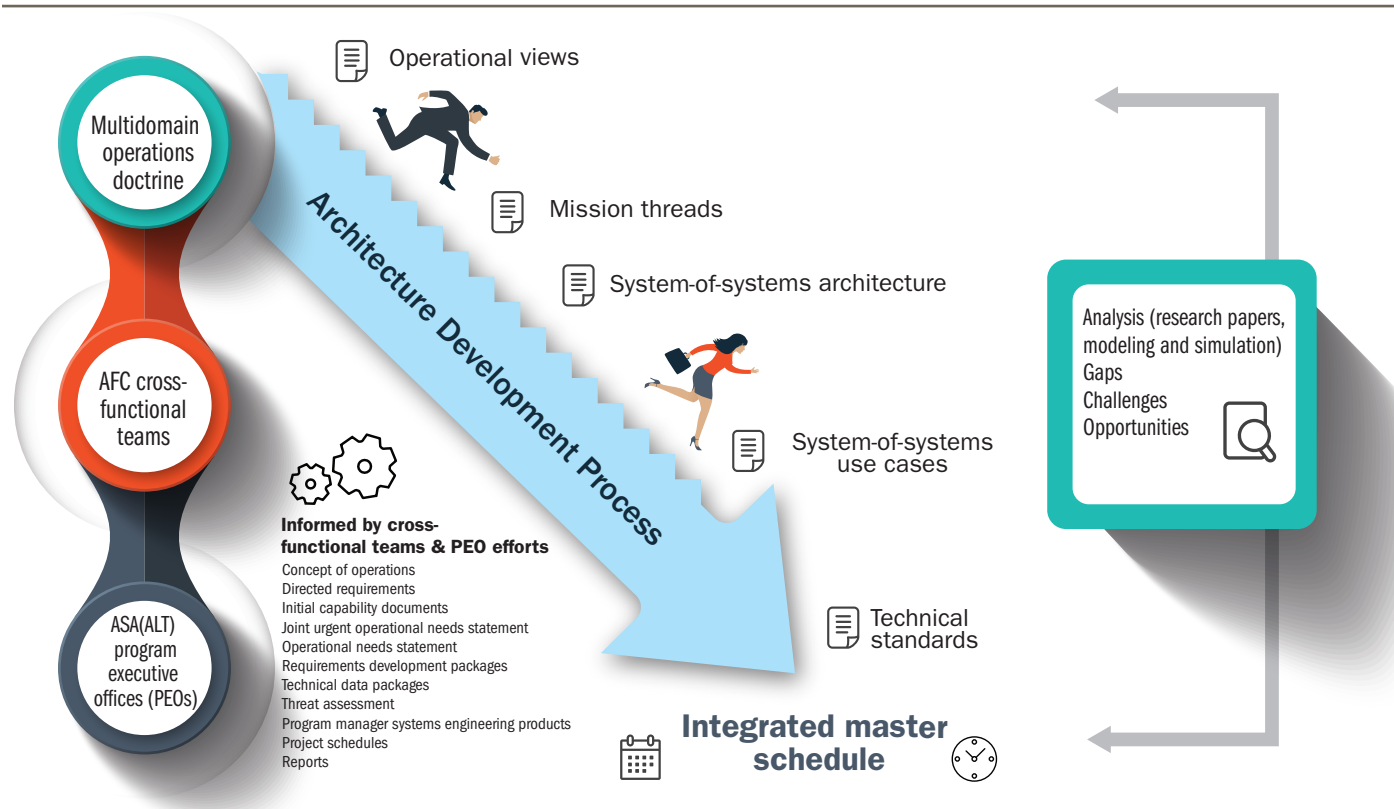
Multidomain operations doctrine

AFC cross-functional teams

ASA(ALT) program executive offices (PEOs)

Operational views

Mission threads

System-of-systems architecture

System-of-systems use cases

Technical standards

Architecture Development Process

Informed by cross-functional teams & PEO efforts
Concept of operations
Directed requirements
Initial capability documents
Joint urgent operational needs statement
Operational needs statement
Requirements development packages
Technical data packages
Threat assessment
Program manager systems engineering products
Project schedules
Reports

Integrated master schedule

Analysis (research papers, modeling and simulation)
Gaps
Challenges
Opportunities